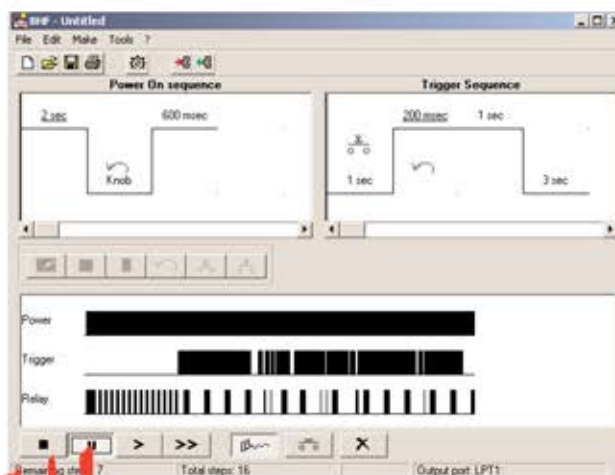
BHF - Untitled

File Edit Make Tools ?

Power On sequence

2 sec

600 msec

Knob

Trigger Sequence

200 msec

1 sec

1 sec

3 sec

Power

Trigger

Relay

>

>>

X

Remaining st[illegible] 7

Total steps: 16

Output port: LPT1